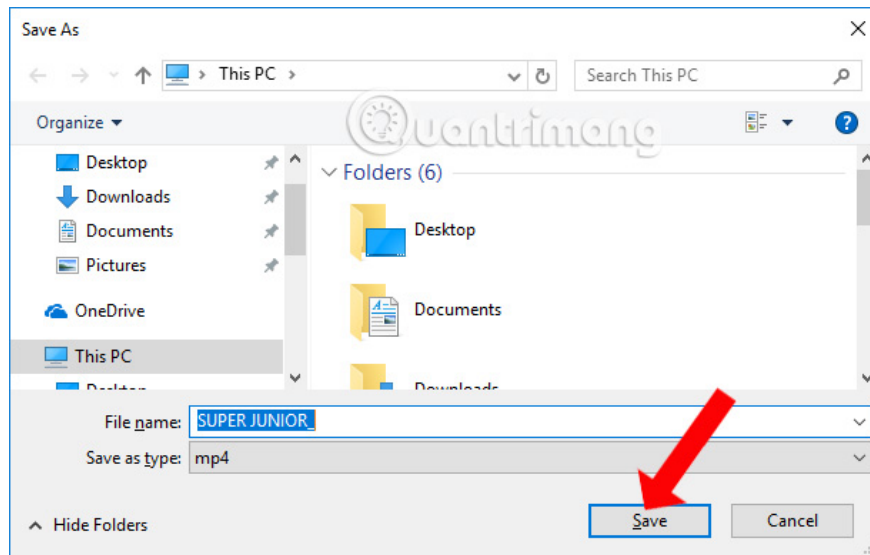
Save As

This PC

Search This PC

Organize

Quantrimang

Desktop
Downloads
Documents
Pictures
OneDrive
This PC
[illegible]

Folders (6)

Desktop
Documents
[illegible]

File name: SUPER JUNIOR_
Save as type: mp4

Hide Folders

Save
Cancel